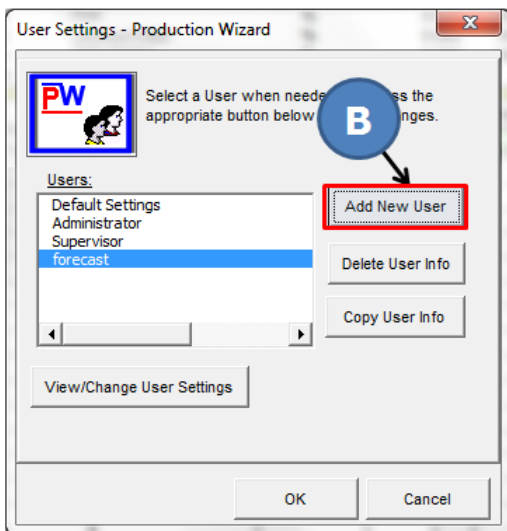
User Settings - Production Wizard

PW

Select a User when neede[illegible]ss the appropriate button below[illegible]nges.

B

Users:
Default Settings
Administrator
Supervisor
forecast

Add New User

Delete User Info

Copy User Info

View/Change User Settings

OK

Cancel